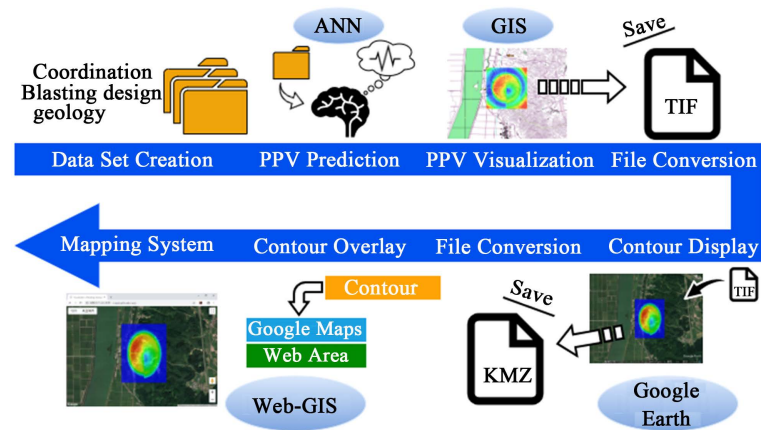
ANN

GIS

Save

Coordination
Blasting design
geology

TIF

Data Set Creation PPV Prediction PPV Visualization File Conversion

Mapping System Contour Overlay File Conversion Contour Display

Contour

Google Maps
Web Area

Save

TIF

KMZ

Web-GIS

Google Earth